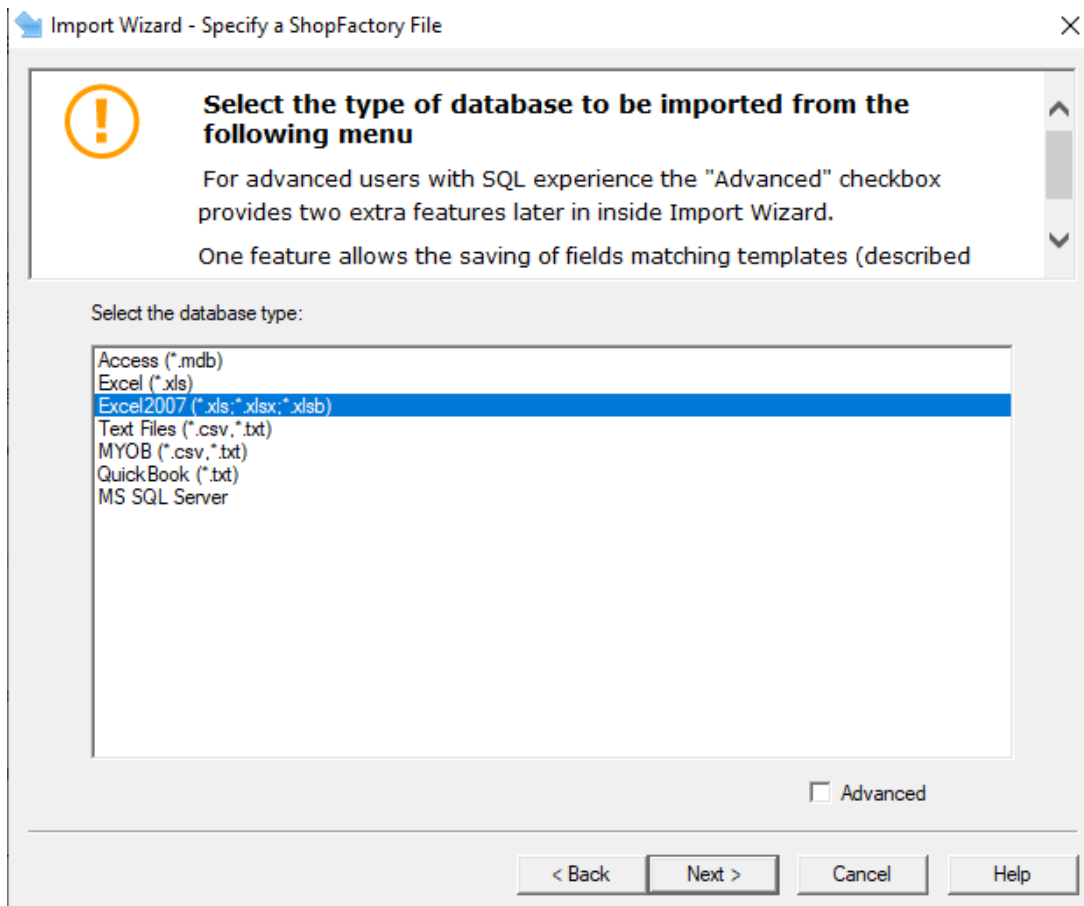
Import Wizard - Specify a ShopFactory File

Select the type of database to be imported from the following menu

For advanced users with SQL experience the "Advanced" checkbox provides two extra features later in inside Import Wizard.

One feature allows the saving of fields matching templates (described

Select the database type:

Access (*.mdb)
Excel (*.xls)
Excel2007 (*.xls;*.xlsx;*.xlsb)
Text Files (*.csv,*.txt)
MYOB (*.csv,*.txt)
QuickBook (*.txt)
MS SQL Server

Advanced

< Back
Next >
Cancel
Help